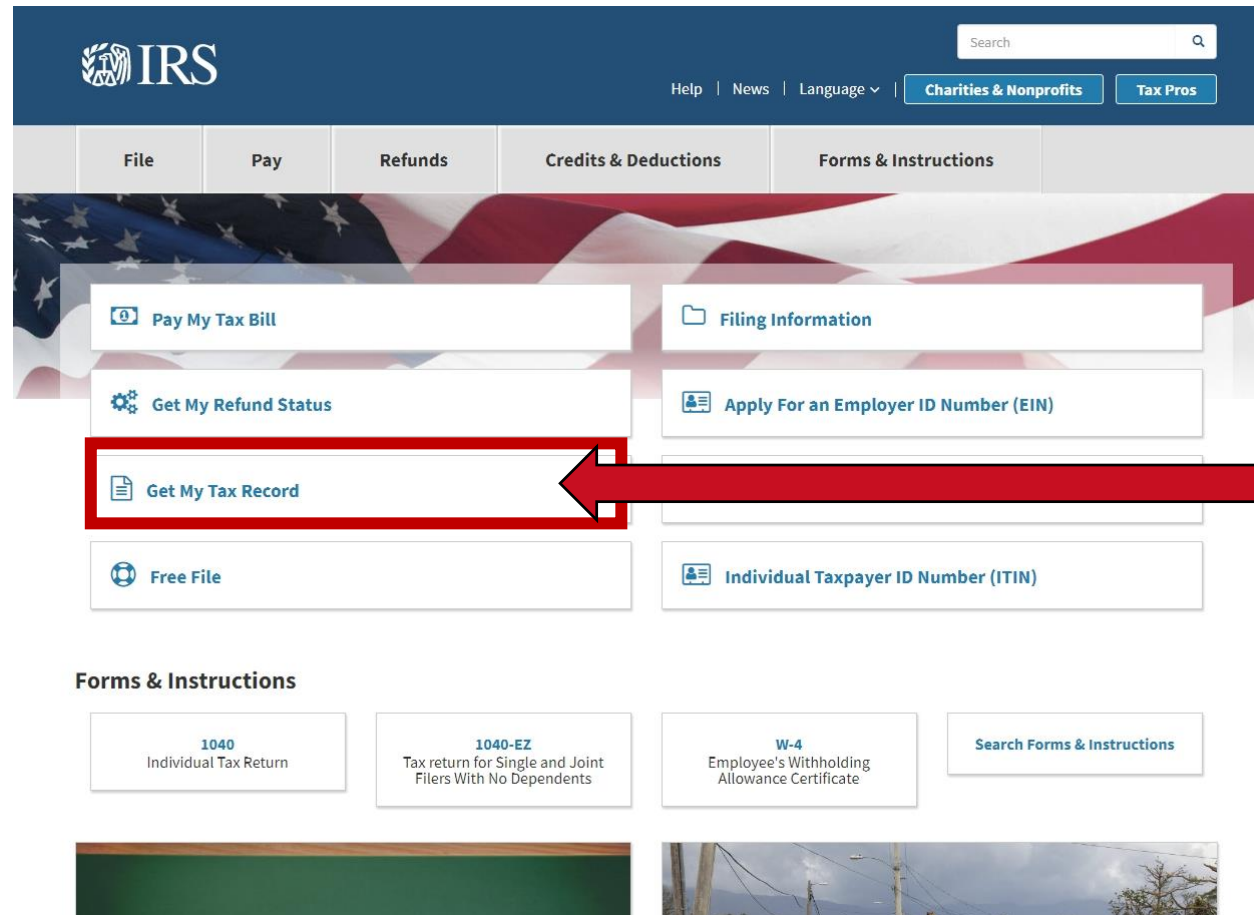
IRS

Search

Help | News | Language | Charities & Nonprofits | Tax Pros

File | Pay | Refunds | Credits & Deductions | Forms & Instructions

Pay My Tax Bill

Filing Information

Get My Refund Status

Apply For an Employer ID Number (EIN)

Get My Tax Record

Free File

Individual Taxpayer ID Number (ITIN)

Forms & Instructions

1040
Individual Tax Return

1040-EZ
Tax return for Single and Joint Filers With No Dependents

W-4
Employee's Withholding Allowance Certificate

Search Forms & Instructions